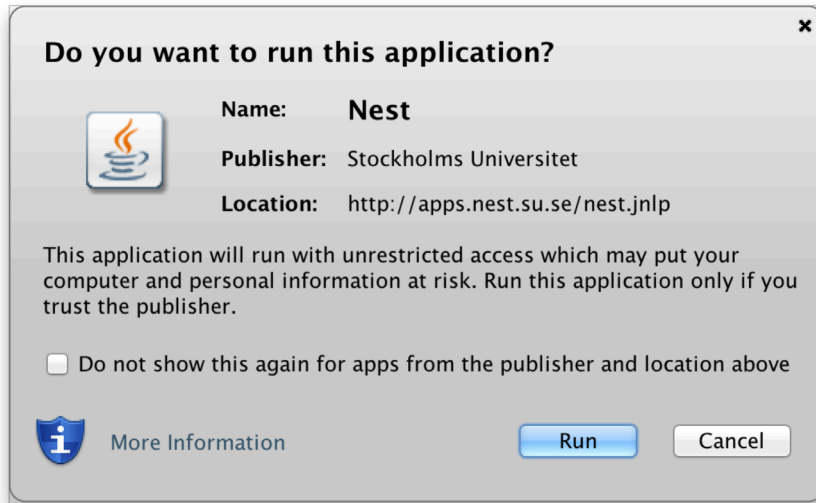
×

Do you want to run this application?

Name: Nest

Publisher: Stockholms Universitet

Location: http://apps.nest.su.se/nest.jnlp

This application will run with unrestricted access which may put your computer and personal information at risk. Run this application only if you trust the publisher.

Do not show this again for apps from the publisher and location above

More Information

Run

Cancel